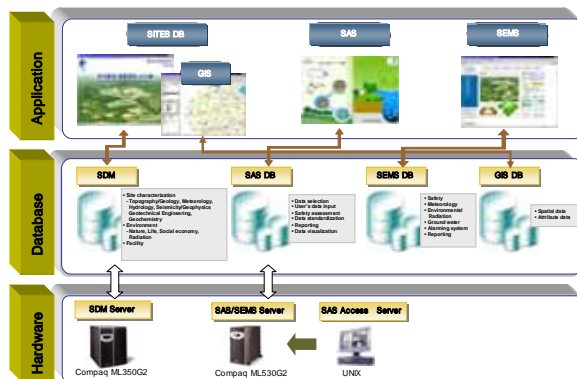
Application

SITES DB

GIS

SAS

SEMS

Database

SDM

• Site characterization
- Topography/Geology, Meteorology, Hydrology, Seismicity/Geophysics Geotechnical Engineering, Geochemistry
• Environment
- Nature, Life, Social economy, Radiation
• Facility

SAS DB

• Data selection
• User's data input
• Safety assessment
• Data standardization
• Reporting
• Data visualization

SEMS DB

• Safety
• Meteorology
• Environmental Radiation
• Ground water
• Alarming system
• Reporting

GIS DB

• Spatial data
• Attribute data

Hardware

SDM Server

Compaq ML350G2

SAS/SEMS Server

Compaq ML530G2

SAS Access Server

UNIX